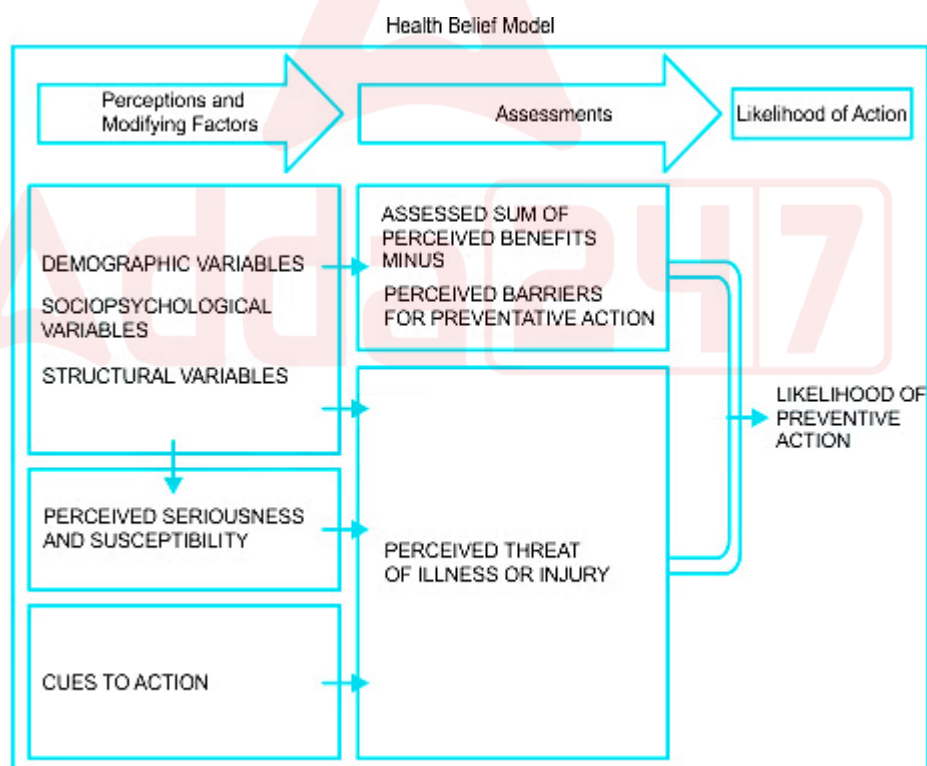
Health Belief Model

Perceptions and Modifying Factors

Assessments

Likelihood of Action

DEMOGRAPHIC VARIABLES

SOCIOPSYCHOLOGICAL VARIABLES

STRUCTURAL VARIABLES

ASSESSED SUM OF PERCEIVED BENEFITS MINUS

PERCEIVED BARRIERS FOR PREVENTATIVE ACTION

LIKELIHOOD OF PREVENTIVE ACTION

PERCEIVED SERIOUSNESS AND SUSCEPTIBILITY

PERCEIVED THREAT OF ILLNESS OR INJURY

CUES TO ACTION

Adda247